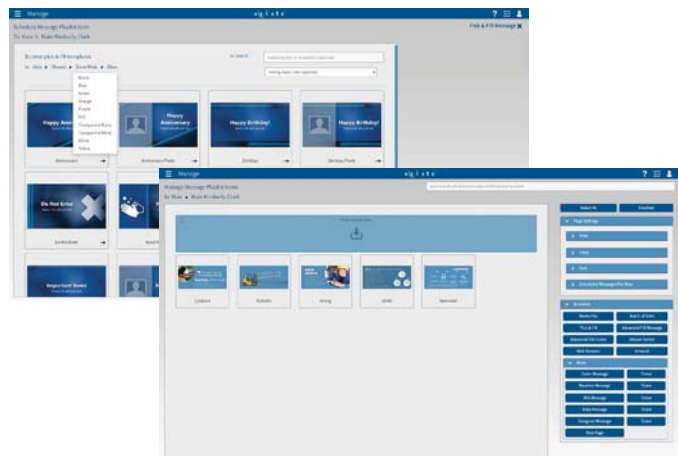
Manage

Schedule Message Modifications

To: Main ▸ Main Kimberly Clark

Pick & Fill Message

Browse pick & fill templates

Happy Anniversary

Happy Anniversary

Happy Birthday!

Happy Birthday!

Anniversary

Anniversary Photo

Birthday

Birthday Photo

Black
Blue
Green
Orange
Purple
Red
Transparent Black
Transparent White
White
Yellow

Do Not Enter

Important Notes

Manage

Manage Message Modifications

To: Main ▸ Main Kimberly Clark

Cafeteria

Festivity

Hiring

Media

Reminder

Select All

Page Settings

Schedule Messages For Day

Messages

Save Page

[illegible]